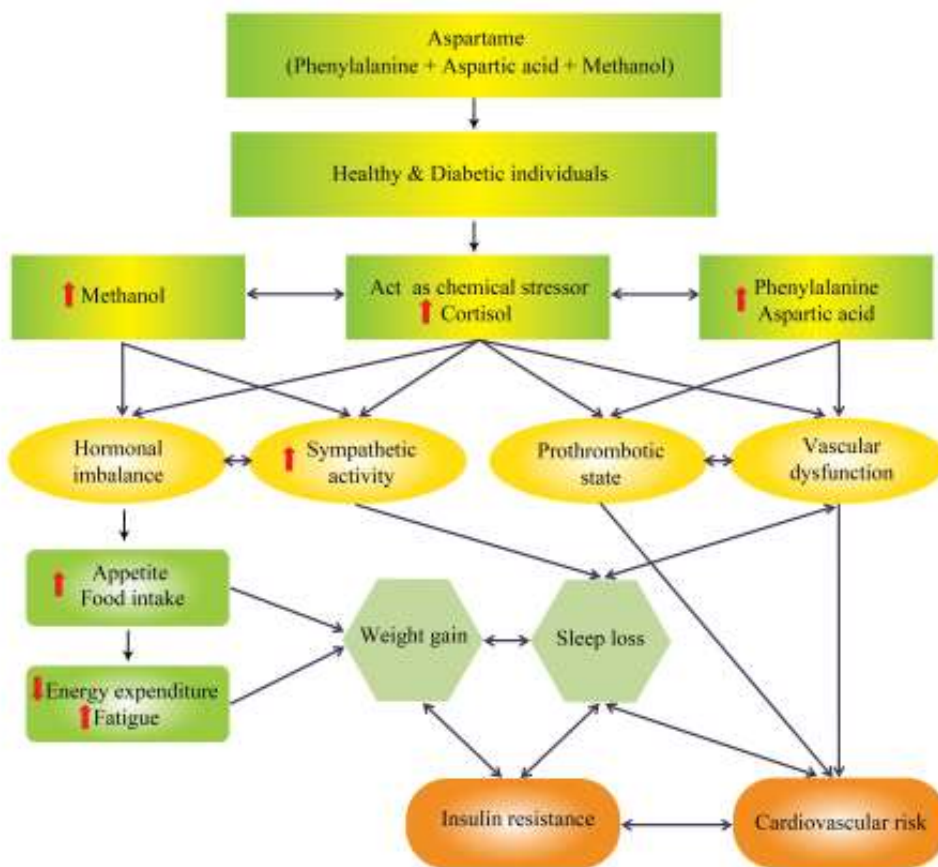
Aspartame
(Phenylalanine + Aspartic acid + Methanol)

Healthy & Diabetic individuals

Methanol

Act as chemical stressor
Cortisol

Phenylalanine
Aspartic acid

Hormonal imbalance

Sympathetic activity

Prothrombotic state

Vascular dysfunction

Appetite
Food intake

Energy expenditure
Fatigue

Weight gain

Sleep loss

Insulin resistance

Cardiovascular risk